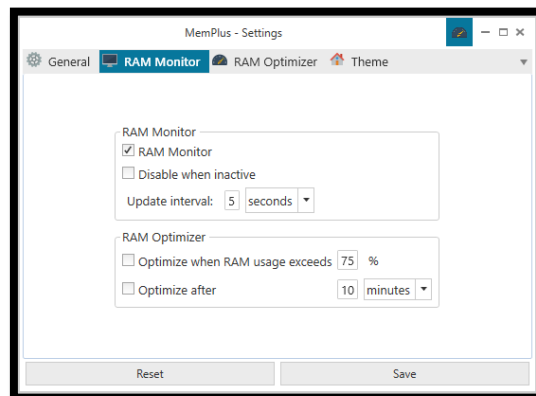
MemPlus - Settings

General
RAM Monitor
RAM Optimizer
Theme

RAM Monitor
RAM Monitor
Disable when inactive
Update interval: 5 seconds

RAM Optimizer
Optimize when RAM usage exceeds 75 %
Optimize after 10 minutes

Reset
Save